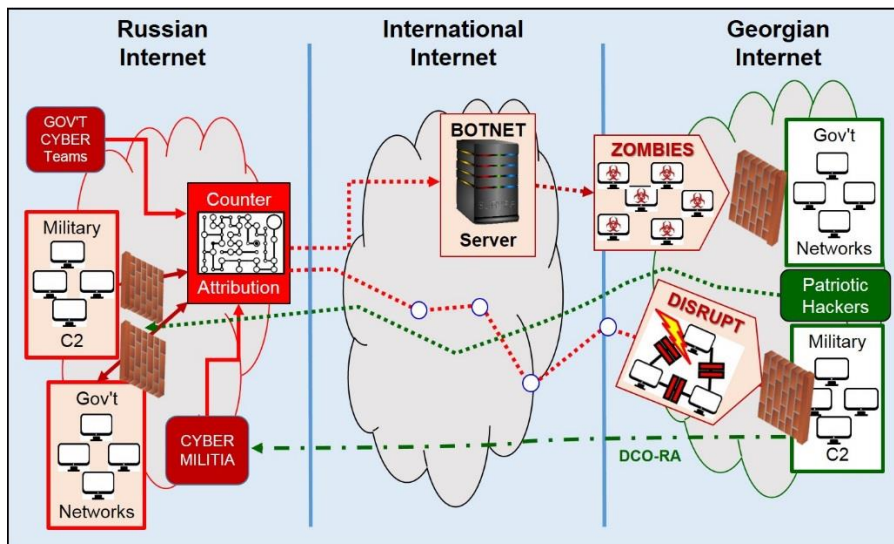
Russian Internet

International Internet

Georgian Internet

GOV'T CYBER Teams

Military

C2

Counter

Attribution

Gov't

Networks

CYBER MILITIA

BOTNET

Server

ZOMBIES

Gov't

Networks

Patriotic Hackers

DISRUPT

Military

C2

DCO-RA